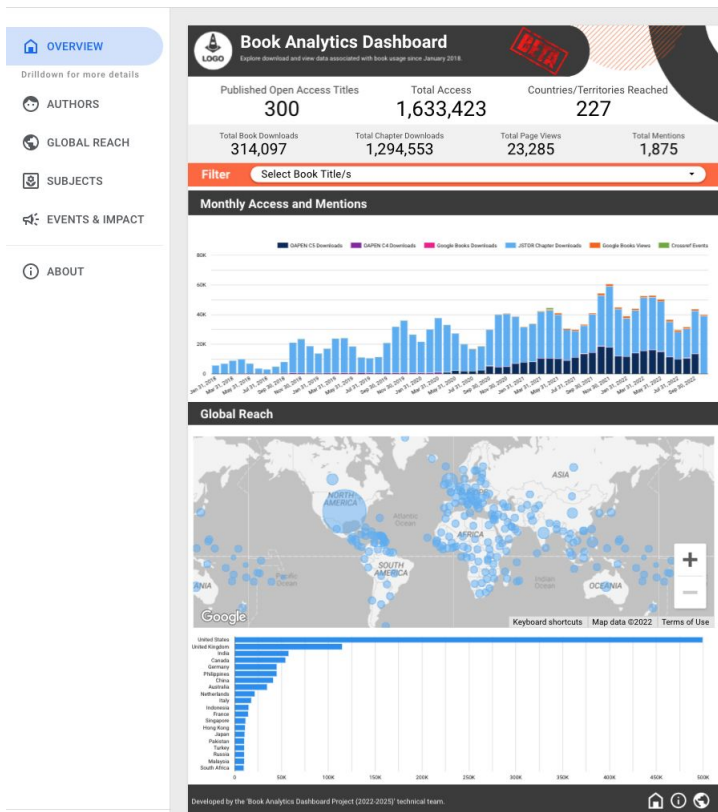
OVERVIEW
Drilldown for more details
AUTHORS
GLOBAL REACH
SUBJECTS
EVENTS & IMPACT
ABOUT

LOGO
Book Analytics Dashboard
Explore download and view data associated with book usage since January 2018.
BETA

Published Open Access Titles
300
Total Access
1,633,423
Countries/Territories Reached
227

Total Book Downloads
314,097
Total Chapter Downloads
1,294,553
Total Page Views
23,285
Total Mentions
1,875

Filter
Select Book Title/s

Monthly Access and Mentions

OAPEN C5 Downloads
OAPEN C4 Downloads
Google Books Downloads
JSTOR Chapter Downloads
Google Books Views
Crossref Events

80K
60K
40K
20K
0

Jan 31, 2018
Mar 31, 2018
May 31, 2018
Jul 31, 2018
Sep 30, 2018
Nov 30, 2018
Jan 31, 2019
Mar 31, 2019
May 31, 2019
Jul 31, 2019
Sep 30, 2019
Nov 30, 2019
Jan 31, 2020
Mar 31, 2020
May 31, 2020
Jul 31, 2020
Sep 30, 2020
Nov 30, 2020
Jan 31, 2021
Mar 31, 2021
May 31, 2021
Jul 31, 2021
Sep 30, 2021
Nov 30, 2021
Jan 31, 2022
Mar 31, 2022
May 31, 2022
Jul 31, 2022
Sep 30, 2022

Global Reach

NORTH AMERICA
Atlantic Ocean
AFRICA
ASIA
SOUTH AMERICA
Pacific Ocean
Indian Ocean
OCEANIA
Google
Keyboard shortcuts
Map data ©2022
Terms of Use

United States
United Kingdom
India
Canada
Germany
Philippines
China
Australia
Netherlands
Italy
Indonesia
France
Singapore
Hong Kong
Japan
Pakistan
Turkey
Russia
Malaysia
South Africa

0
50K
100K
150K
200K
250K
300K
350K
400K
450K
500K

Developed by the 'Book Analytics Dashboard Project (2022-2025)' technical team.